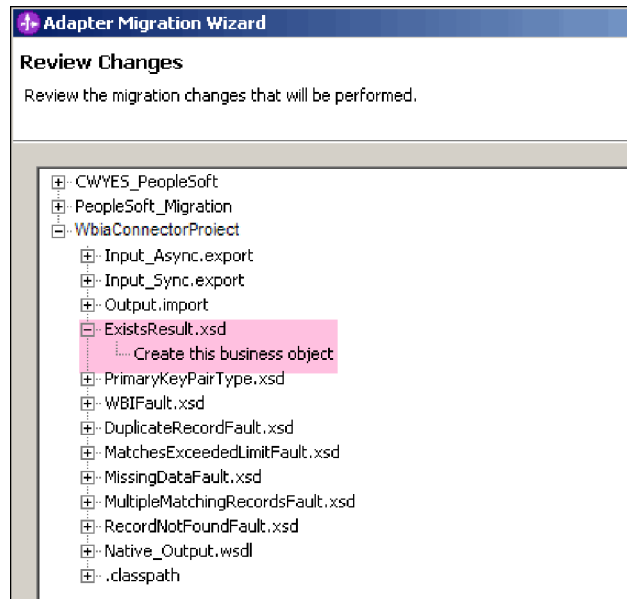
Adapter Migration Wizard

Review Changes

Review the migration changes that will be performed.

CWYES_PeopleSoft
PeopleSoft_Migration
WbiaConnectorProject
Input_Async.export
Input_Sync.export
Output.import
ExistsResult.xsd
Create this business object
PrimaryKeyPairType.xsd
WBIFault.xsd
DuplicateRecordFault.xsd
MatchesExceededLimitFault.xsd
MissingDataFault.xsd
MultipleMatchingRecordsFault.xsd
RecordNotFoundFault.xsd
Native_Output.wsdl
.classpath